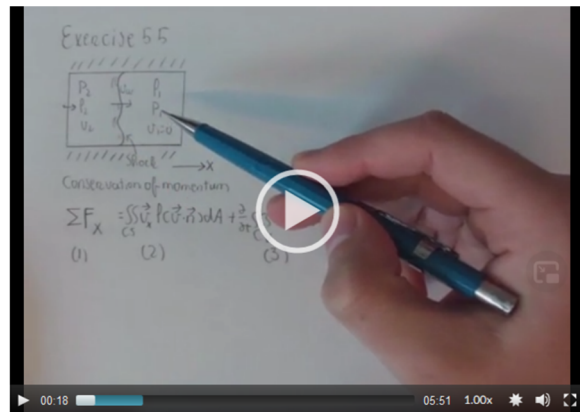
Exercise 5.5

$P_2$ $\rho_2$ $V_2$

$P_1$ $\rho_1$ $V=0$

Shock

x

Conservation of momentum

$\sum F_x = \iint_{cs} \vec{u} \rho (\vec{u} \cdot \vec{n}) dA + \frac{\partial}{\partial t}$ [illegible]

(1) (2) (3)

00:18 05:51 1.00x